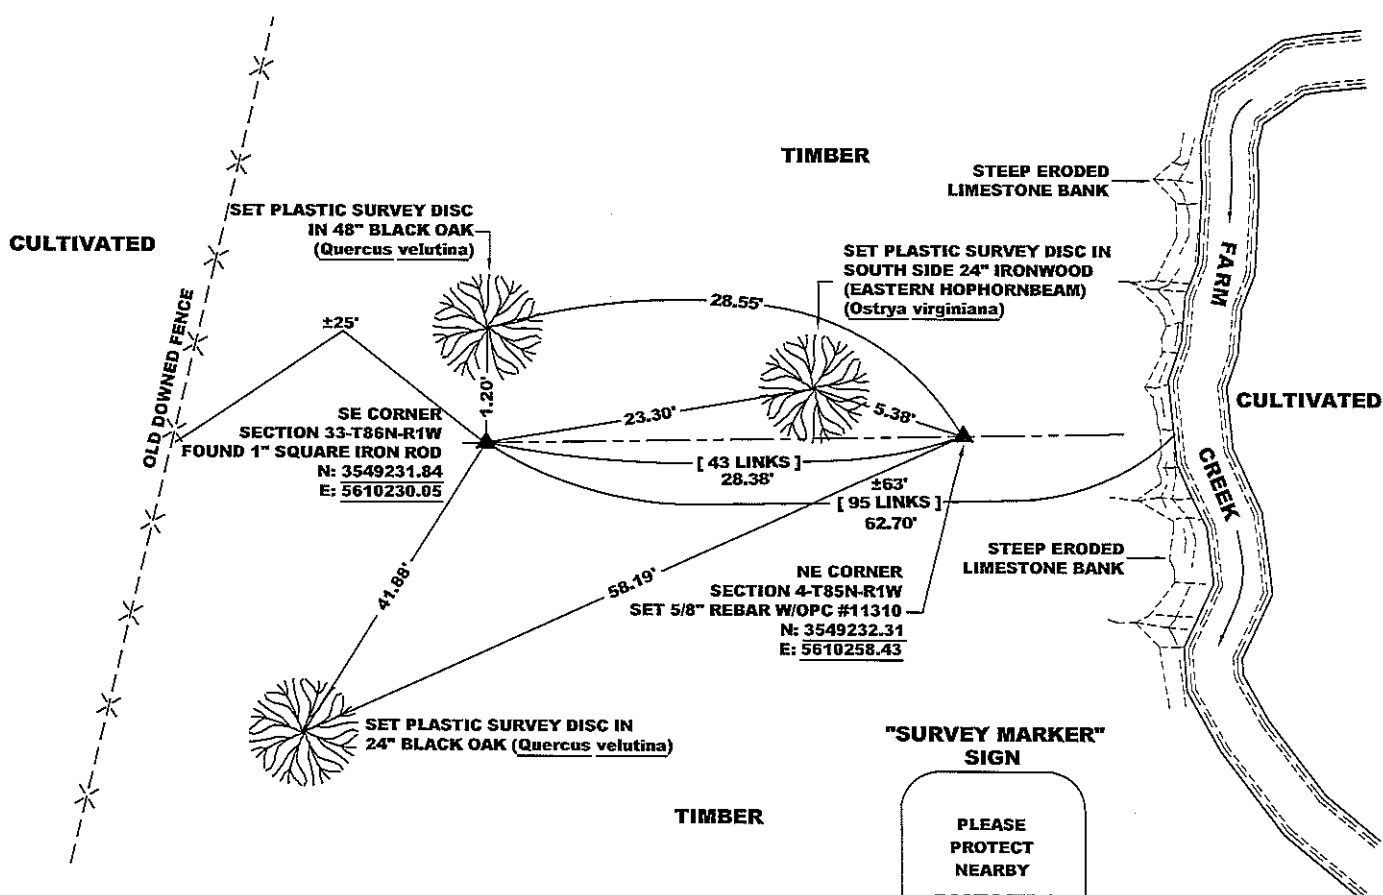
TIMBER

STEEP ERODED LIMESTONE BANK

CULTIVATED

SET PLASTIC SURVEY DISC IN 48" BLACK OAK (Quercus velutina)

SET PLASTIC SURVEY DISC IN SOUTH SIDE 24" IRONWOOD (EASTERN HOPHORNBEAM) (Ostrya virginiana)

FARM

OLD DOWNED FENCE

±25'

28.55'

CULTIVATED

1.20'

SE CORNER SECTION 33-T86N-R1W FOUND 1" SQUARE IRON ROD N: 3549231.84 E: 5610230.05

23.30'

5.38'

[ 43 LINKS ] 28.38'

±63'

[ 95 LINKS ] 62.70'

CREEK

STEEP ERODED LIMESTONE BANK

NE CORNER SECTION 4-T85N-R1W SET 5/8" REBAR W/OPC #11310 N: 3549232.31 E: 5610258.43

41.88'

58.19'

SET PLASTIC SURVEY DISC IN 24" BLACK OAK (Quercus velutina)

"SURVEY MARKER" SIGN

TIMBER

PLEASE PROTECT NEARBY

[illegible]